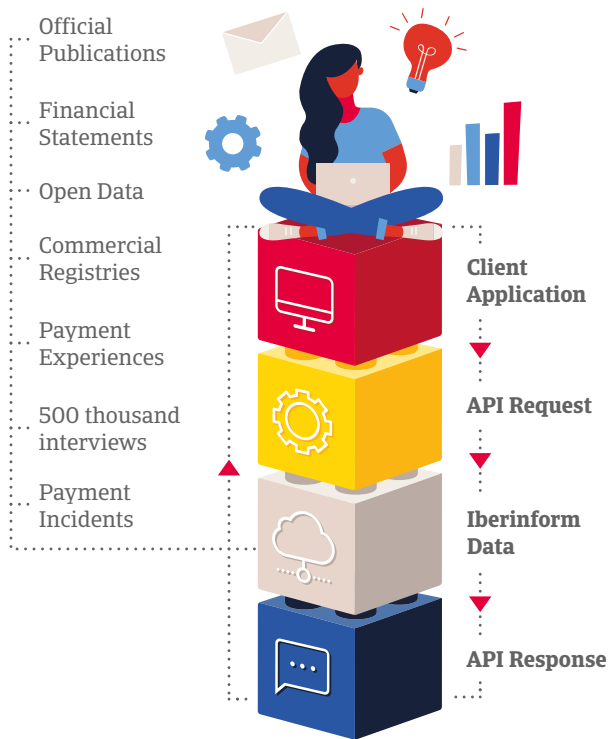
Official Publications

Financial Statements

Open Data

Commercial Registries

Payment Experiences

500 thousand interviews

Payment Incidents

Client Application

API Request

Iberinform Data

API Response